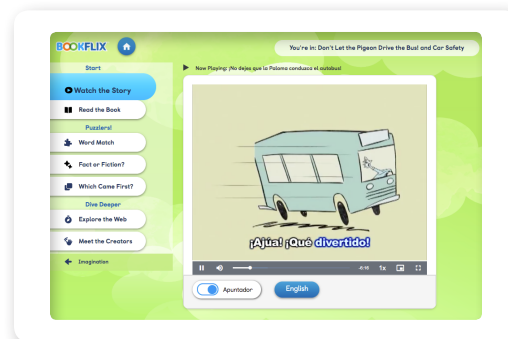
BOOKFLIX

You're in: Don't Let the Pigeon Drive the Bus! and Car Safety

Start

Watch the Story

Read the Book

Puzzlers!

Word Match

Fact or Fiction?

Which Came First?

Dive Deeper

Explore the Web

Meet the Creators

Imagination

Now Playing: ¡No dejes que la Paloma conduzca el autobus!

¡Ajúa! ¡Qué divertido!

-6:16 1x

Apuntador

English